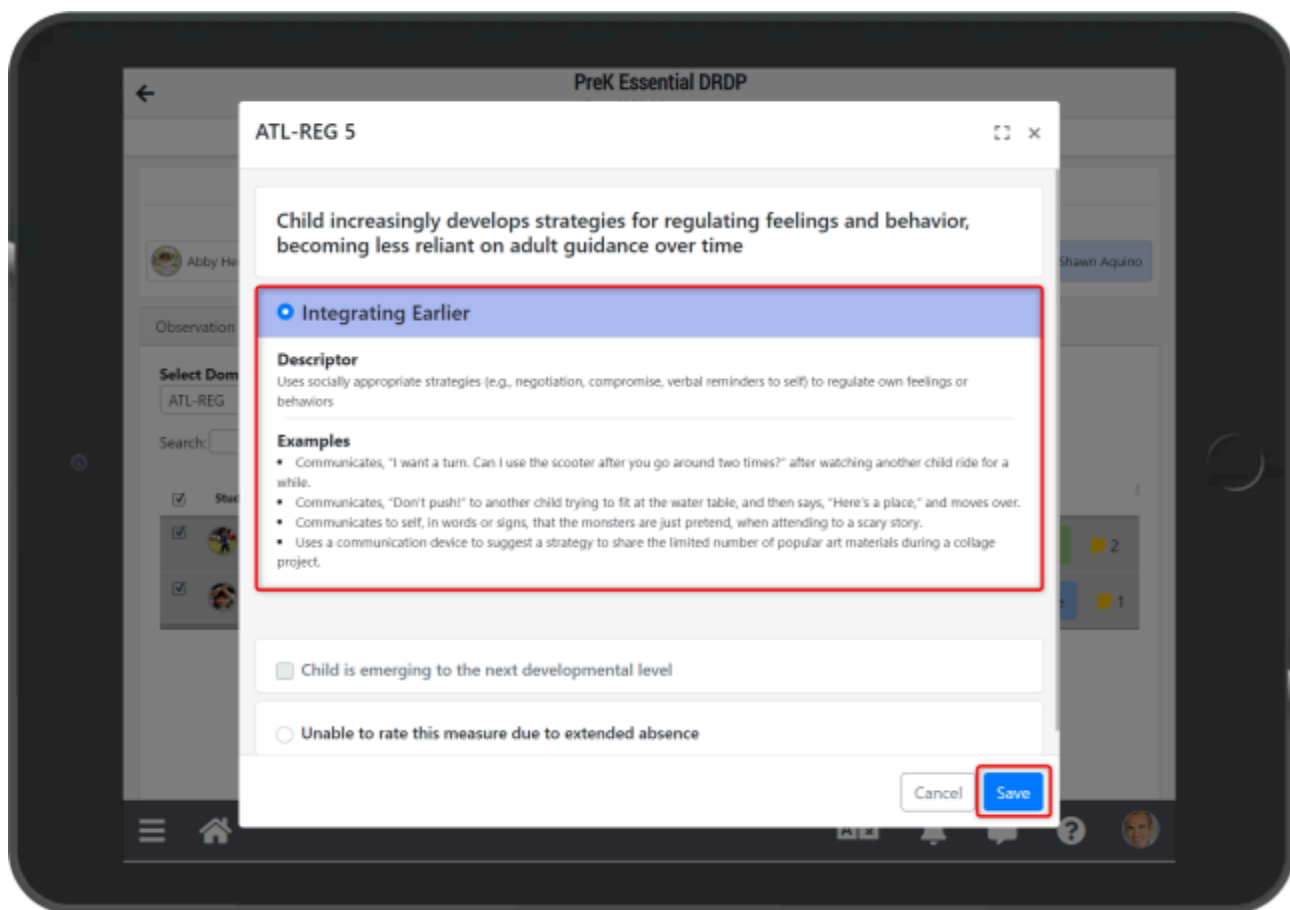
PreK Essential DRDP

Abby He

Shawn Aquino

Observation

Select Dom

ATL-REG

Search:

Stu

2

1

ATL-REG 5

Child increasingly develops strategies for regulating feelings and behavior, becoming less reliant on adult guidance over time

Integrating Earlier

Descriptor
Uses socially appropriate strategies (e.g., negotiation, compromise, verbal reminders to self) to regulate own feelings or behaviors

Examples
• Communicates, "I want a turn. Can I use the scooter after you go around two times?" after watching another child ride for a while.
• Communicates, "Don't push!" to another child trying to fit at the water table, and then says, "Here's a place," and moves over.
• Communicates to self, in words or signs, that the monsters are just pretend, when attending to a scary story.
• Uses a communication device to suggest a strategy to share the limited number of popular art materials during a collage project.

Child is emerging to the next developmental level

Unable to rate this measure due to extended absence

Cancel Save